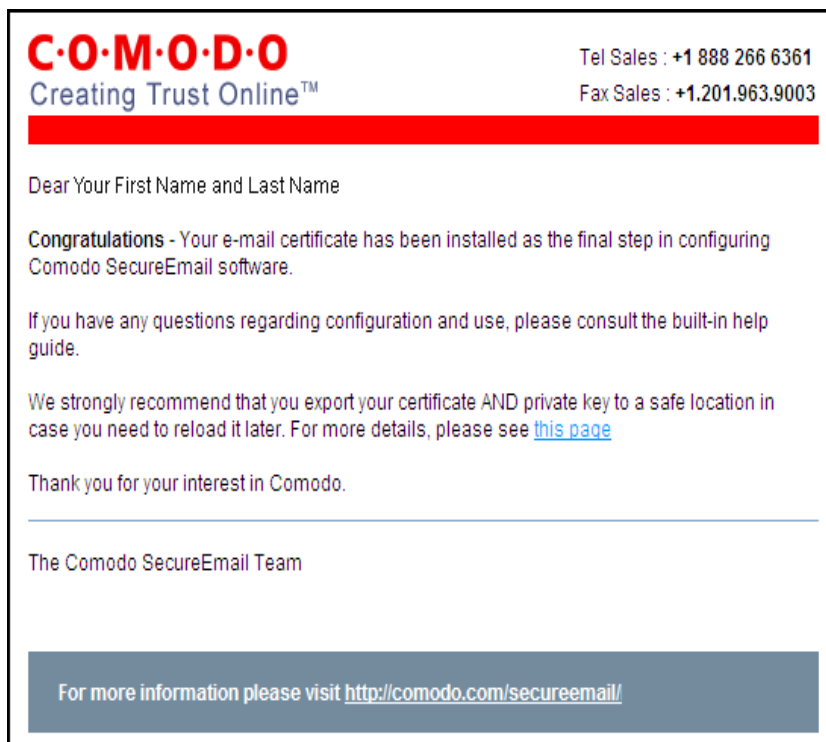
C·O·M·O·D·O
Creating Trust Online™

Tel Sales : +1 888 266 6361
Fax Sales : +1.201.963.9003

Dear Your First Name and Last Name

Congratulations - Your e-mail certificate has been installed as the final step in configuring Comodo SecureEmail software.

If you have any questions regarding configuration and use, please consult the built-in help guide.

We strongly recommend that you export your certificate AND private key to a safe location in case you need to reload it later. For more details, please see this page

Thank you for your interest in Comodo.

The Comodo SecureEmail Team

For more information please visit http://comodo.com/secureemail/